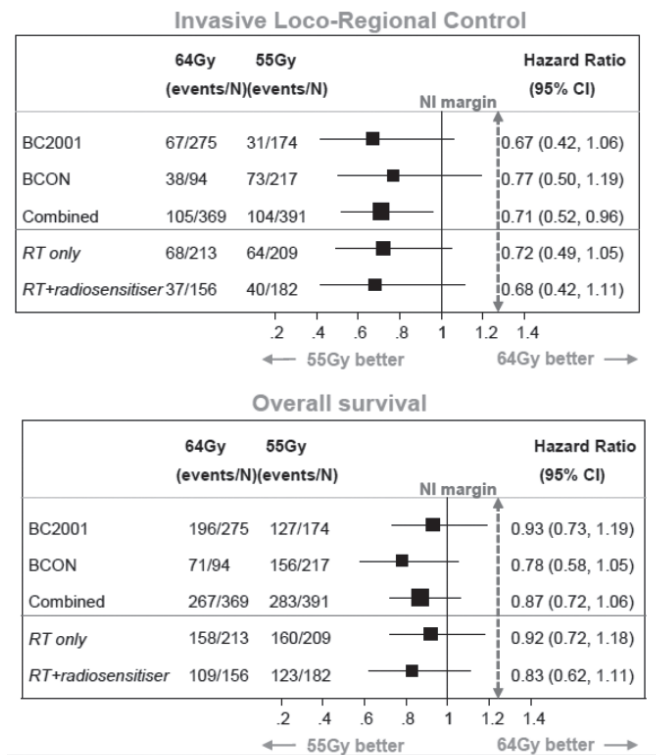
Invasive Loco-Regional Control

| | 64Gy (events/N) | 55Gy (events/N) | | Hazard Ratio (95% CI) |
|---|---|---|---|---|
| | | | NI margin | |
| BC2001 | 67/275 | 31/174 | | 0.67 (0.42, 1.06) |
| BCON | 38/94 | 73/217 | | 0.77 (0.50, 1.19) |
| Combined | 105/369 | 104/391 | | 0.71 (0.52, 0.96) |
| *RT only* | 68/213 | 64/209 | | 0.72 (0.49, 1.05) |
| *RT+radiosensitiser* | 37/156 | 40/182 | | 0.68 (0.42, 1.11) |

.2 .4 .6 .8 1 1.2 1.4

⟵ 55Gy better 64Gy better ⟶

Overall survival

| | 64Gy (events/N) | 55Gy (events/N) | | Hazard Ratio (95% CI) |
|---|---|---|---|---|
| | | | NI margin | |
| BC2001 | 196/275 | 127/174 | | 0.93 (0.73, 1.19) |
| BCON | 71/94 | 156/217 | | 0.78 (0.58, 1.05) |
| Combined | 267/369 | 283/391 | | 0.87 (0.72, 1.06) |
| *RT only* | 158/213 | 160/209 | | 0.92 (0.72, 1.18) |
| *RT+radiosensitiser* | 109/156 | 123/182 | | 0.83 (0.62, 1.11) |

.2 .4 .6 .8 1 1.2 1.4

⟵ 55Gy better 64Gy better ⟶